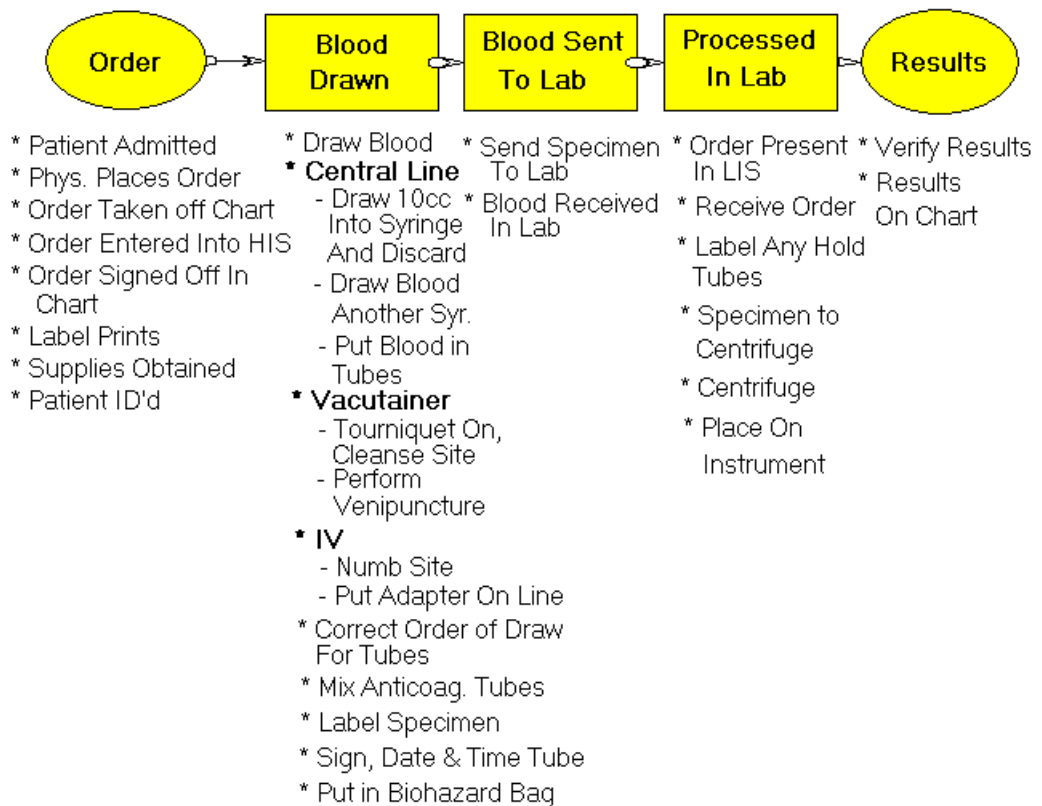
Order

Blood Drawn

Blood Sent To Lab

Processed In Lab

Results

* Patient Admitted
* Phys. Places Order
* Order Taken off Chart
* Order Entered Into HIS
* Order Signed Off In Chart
* Label Prints
* Supplies Obtained
* Patient ID'd

* Draw Blood
* Central Line
- Draw 10cc Into Syringe And Discard
- Draw Blood Another Syr.
- Put Blood in Tubes
* Vacutainer
- Tourniquet On, Cleanse Site
- Perform Venipuncture
* IV
- Numb Site
- Put Adapter On Line
* Correct Order of Draw For Tubes
* Mix Anticoag. Tubes
* Label Specimen
* Sign, Date & Time Tube
* Put in Biohazard Bag

* Send Specimen To Lab
* Blood Received In Lab

* Order Present In LIS
* Receive Order
* Label Any Hold Tubes
* Specimen to Centrifuge
* Centrifuge
* Place On Instrument

* Verify Results
* Results On Chart